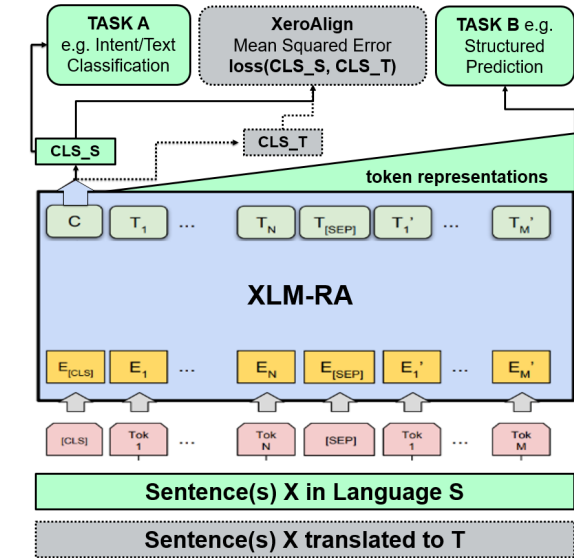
TASK A
e.g. Intent/Text Classification

XeroAlign
Mean Squared Error
loss(CLS_S, CLS_T)

TASK B e.g.
Structured Prediction

CLS_S

CLS_T

token representations

C $T_1$ ... $T_N$ $T_{[SEP]}$ $T_1'$ ... $T_M'$

XLM-RA

$E_{[CLS]}$ $E_1$ ... $E_N$ $E_{[SEP]}$ $E_1'$ ... $E_M'$

[CLS] Tok 1 ... Tok N [SEP] Tok 1 ... Tok M

Sentence(s) X in Language S

Sentence(s) X translated to T